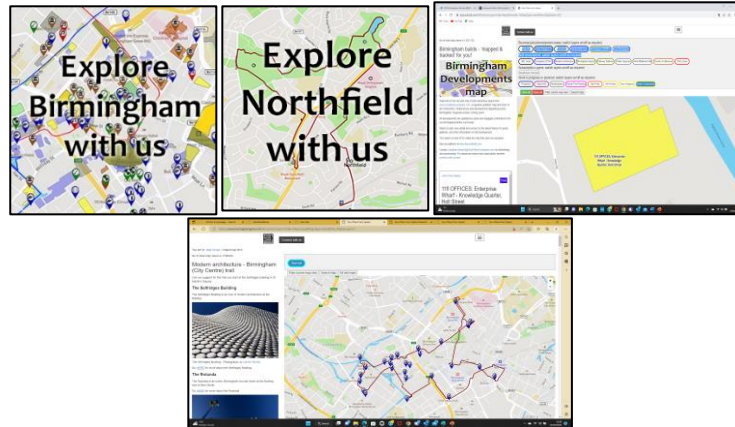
Explore Birmingham with us

Explore Northfield with us

Birmingham builds - mapped & tracked for you?

Birmingham Developments map

115 OFFICES: Enterprise Wharf - Knowledge Quarter, Holt Street

Modern architecture - Birmingham (City Centre) trail

The Bullring Building

The Rotunda